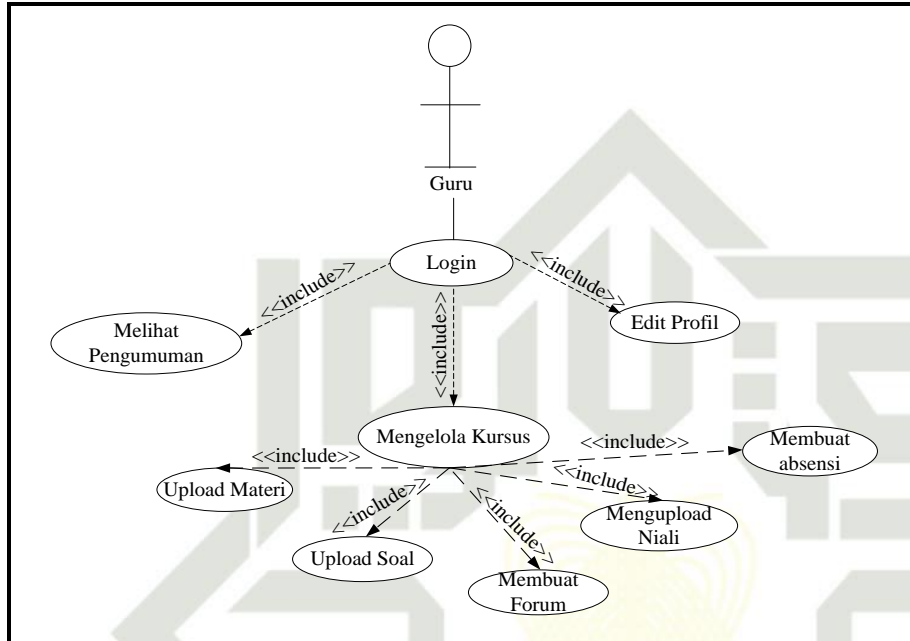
Guru

Login

<<include>>

<<include>>

<<include>>

Melihat Pengumuman

Edit Profil

Mengelola Kursus

<<include>>

<<include>>

Membuat absensi

Upload Materi

<<include>>

<<include>>

<<include>>

Mengupload Niali

Upload Soal

Membuat Forum